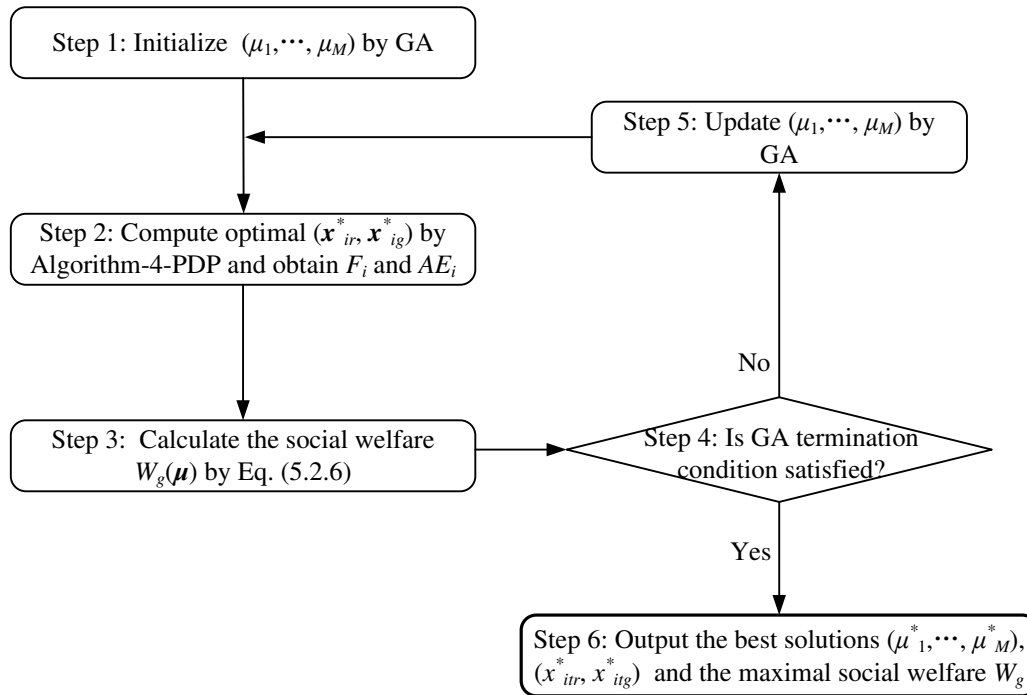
Step 1: Initialize $(\mu_1,\cdots,\mu_M)$ by GA

Step 5: Update $(\mu_1,\cdots,\mu_M)$ by GA

Step 2: Compute optimal $(\boldsymbol{x}^*_{ir}, \boldsymbol{x}^*_{ig})$ by Algorithm-4-PDP and obtain $F_i$ and $AE_i$

No

Step 3: Calculate the social welfare $W_g(\boldsymbol{\mu})$ by Eq. (5.2.6)

Step 4: Is GA termination condition satisfied?

Yes

Step 6: Output the best solutions $(\mu^*_1,\cdots,\mu^*_M)$, $(x^*_{itr}, x^*_{itg})$ and the maximal social welfare $W_g$